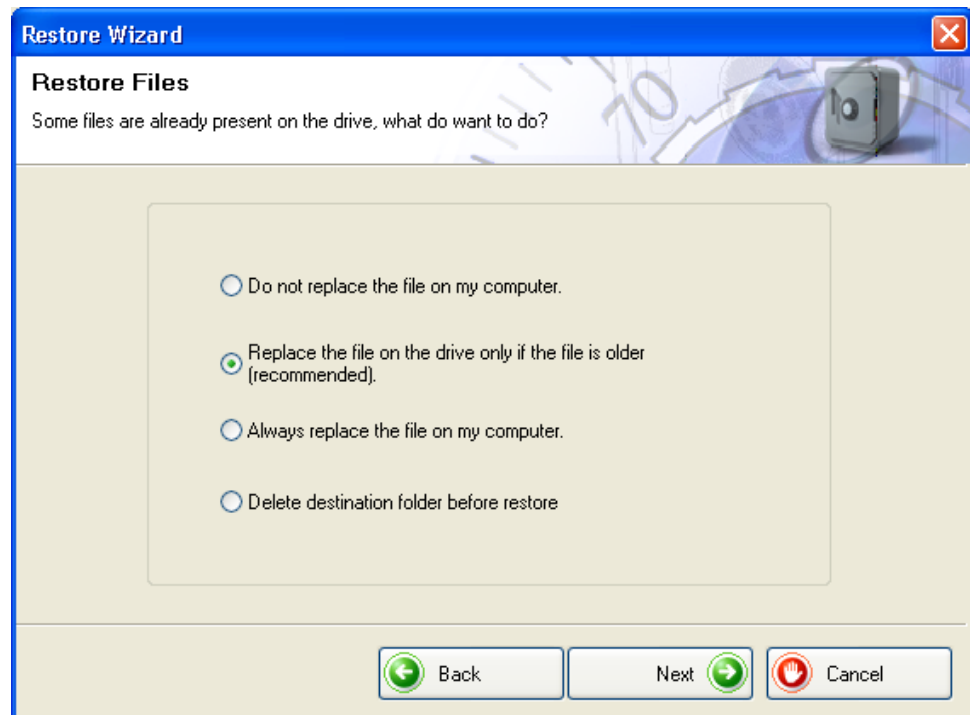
Restore Wizard

Restore Files

Some files are already present on the drive, what do want to do?

Do not replace the file on my computer.

Replace the file on the drive only if the file is older (recommended).

Always replace the file on my computer.

Delete destination folder before restore

Back

Next

Cancel